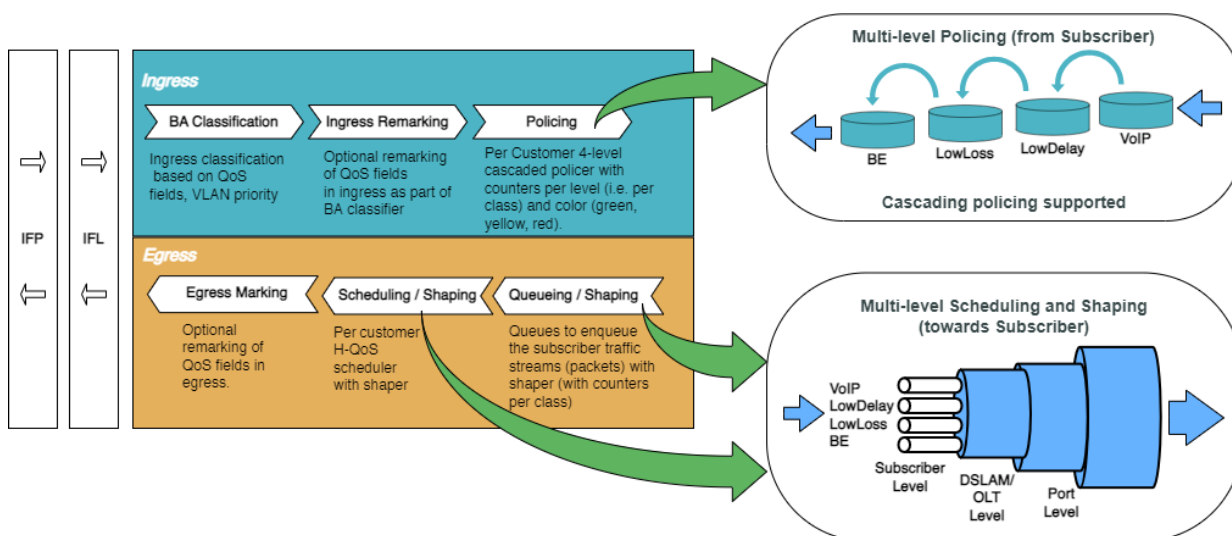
IFP

IFL

Ingress

BA Classification

Ingress classification based on QoS fields, VLAN priority

Ingress Remarking

Optional remarking of QoS fields in ingress as part of BA classifier

Policing

Per Customer 4-level cascaded policer with counters per level (i.e. per class) and color (green, yellow, red).

Egress

Egress Marking

Optional remarking of QoS fields in egress.

Scheduling / Shaping

Per customer H-QoS scheduler with shaper

Queueing / Shaping

Queues to enqueue the subscriber traffic streams (packets) with shaper (with counters per class)

Multi-level Policing (from Subscriber)

BE

LowLoss

LowDelay

VoIP

Cascading policing supported

Multi-level Scheduling and Shaping (towards Subscriber)

VoIP
LowDelay
LowLoss
BE

Subscriber Level

DSLAM/ OLT Level

Port Level